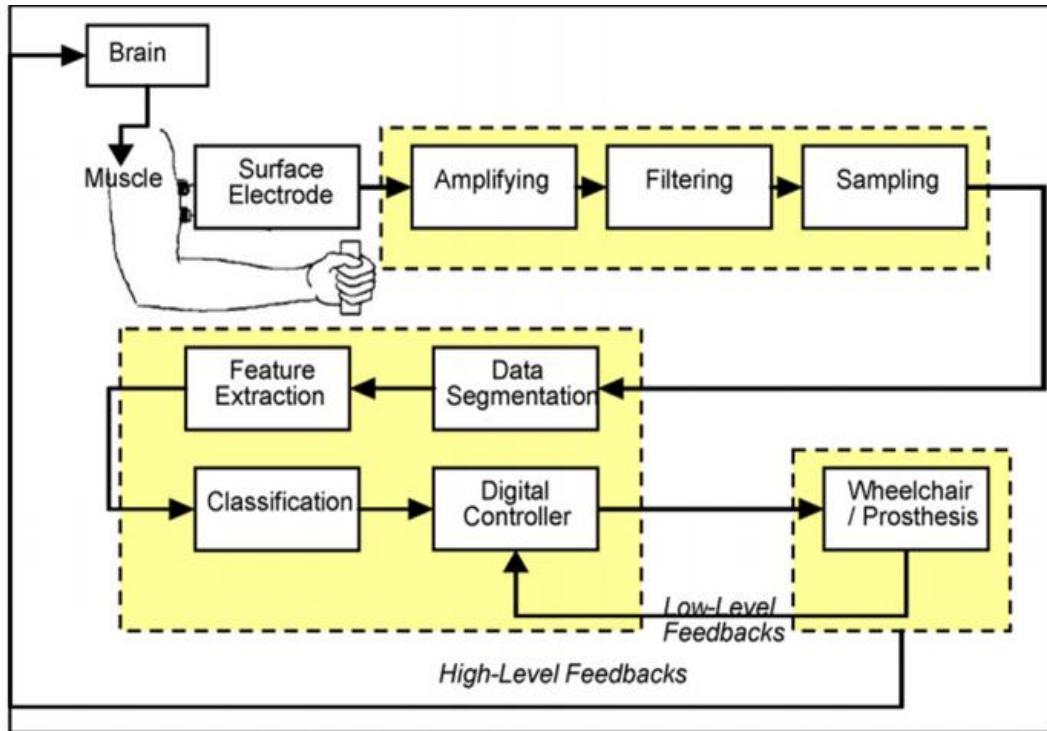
Brain

Muscle

Surface Electrode

Amplifying

Filtering

Sampling

Feature Extraction

Data Segmentation

Classification

Digital Controller

Wheelchair / Prosthesis

Low-Level Feedbacks

High-Level Feedbacks